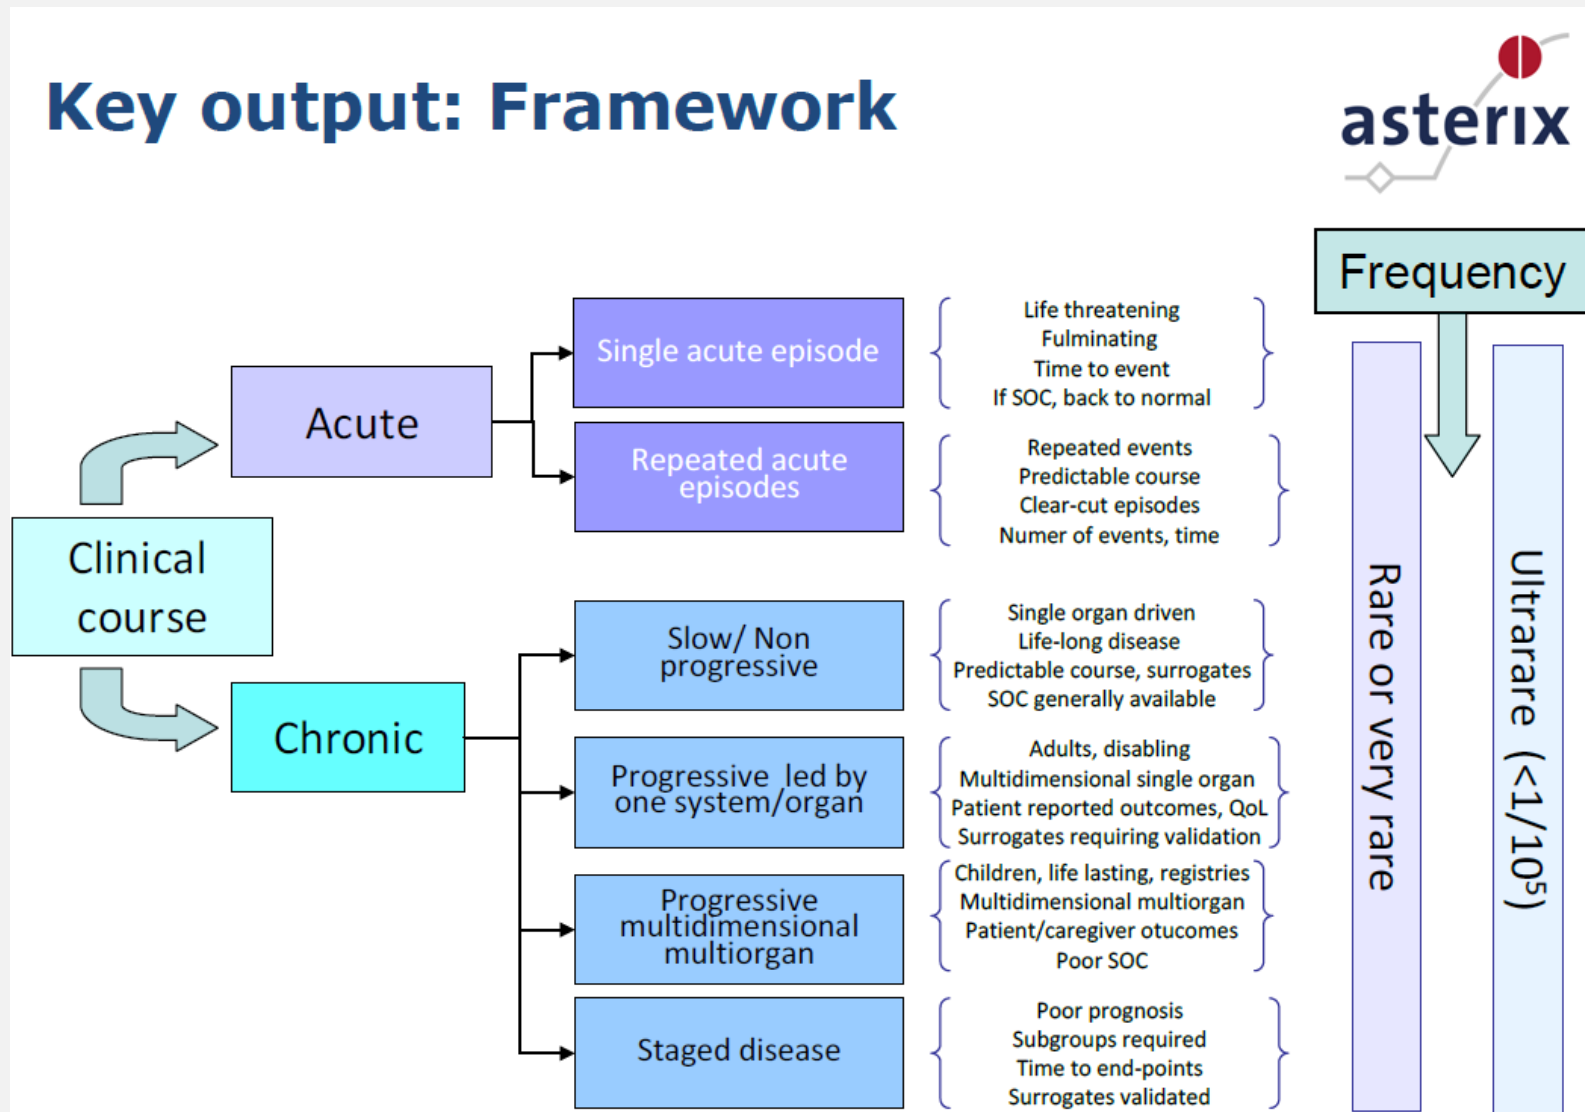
Key output: Framework

asterix

Frequency

Clinical course

Acute

Chronic

Single acute episode

Life threatening
Fulminating
Time to event
If SOC, back to normal

Repeated acute episodes

Repeated events
Predictable course
Clear-cut episodes
Numer of events, time

Slow/ Non progressive

Single organ driven
Life-long disease
Predictable course, surrogates
SOC generally available

Progressive led by one system/organ

Adults, disabling
Multidimensional single organ
Patient reported outcomes, QoL
Surrogates requiring validation

Progressive multidimensional multiorgan

Children, life lasting, registries
Multidimensional multiorgan
Patient/caregiver otucomes
Poor SOC

Staged disease

Poor prognosis
Subgroups required
Time to end-points
Surrogates validated

Rare or very rare

Ultrarare ($<1/10^5$)